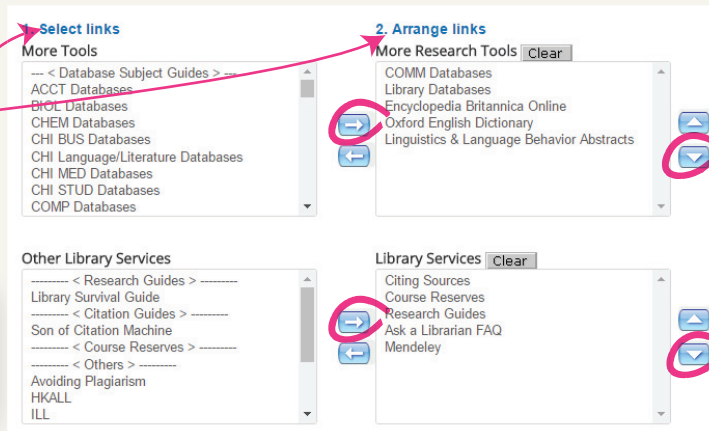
1. Select links
More Tools
--- < Database Subject Guides > ---
ACCT Databases
BIOL Databases
CHEM Databases
CHI BUS Databases
CHI Language/Literature Databases
CHI MED Databases
CHI STUD Databases
COMP Databases

2. Arrange links
More Research Tools Clear
COMM Databases
Library Databases
Encyclopedia Britannica Online
Oxford English Dictionary
Linguistics & Language Behavior Abstracts

Other Library Services
--------- < Research Guides > ---------
Library Survival Guide
--------- < Citation Guides > ---------
Son of Citation Machine
--------- < Course Reserves > ---------
--------- < Others > ---------
Avoiding Plagiarism
HKALL
ILL

Library Services Clear
Citing Sources
Course Reserves
Research Guides
Ask a Librarian FAQ
Mendeley